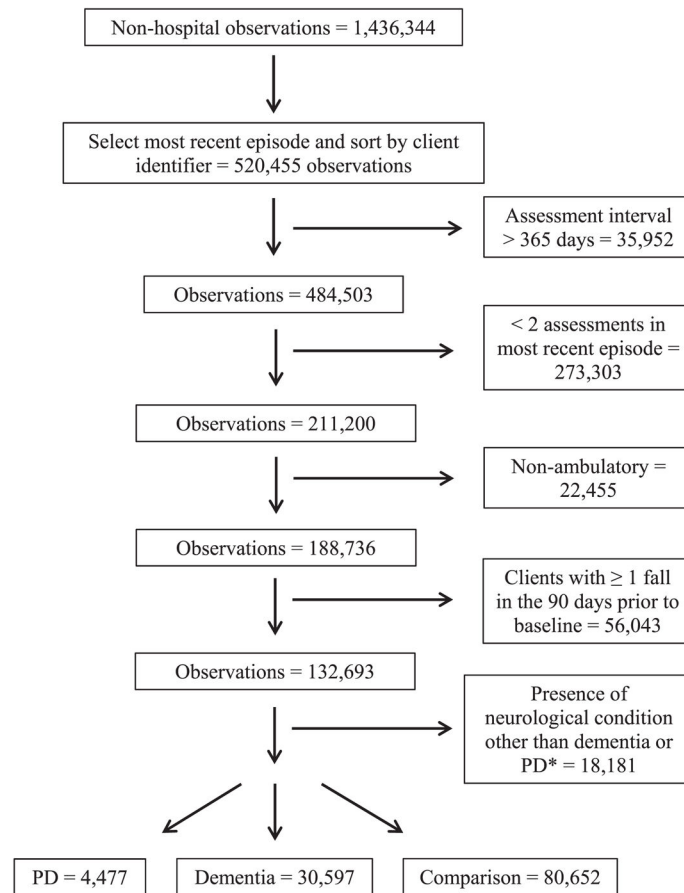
Non-hospital observations = 1,436,344

Select most recent episode and sort by client identifier = 520,455 observations

Assessment interval > 365 days = 35,952

Observations = 484,503

< 2 assessments in most recent episode = 273,303

Observations = 211,200

Non-ambulatory = 22,455

Observations = 188,736

Clients with ≥ 1 fall in the 90 days prior to baseline = 56,043

Observations = 132,693

Presence of neurological condition other than dementia or PD* = 18,181

PD = 4,477

Dementia = 30,597

Comparison = 80,652